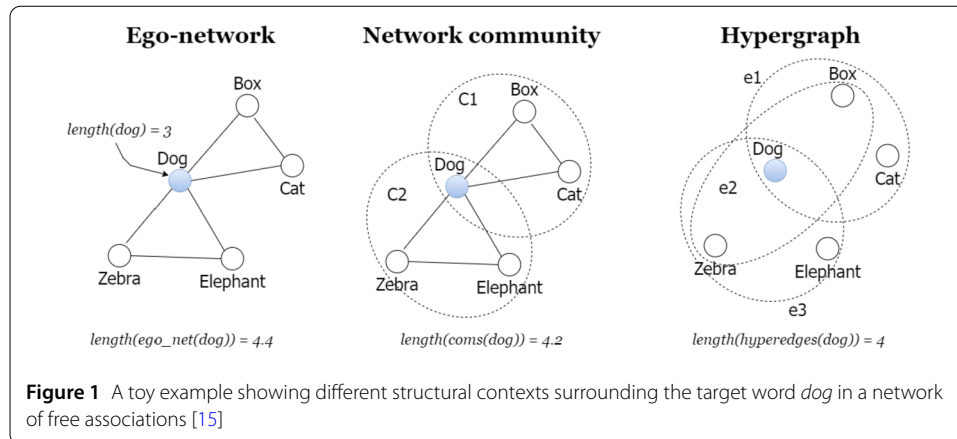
Ego-network

length(dog) = 3

Box

Dog

Cat

Zebra

Elephant

length(ego_net(dog)) = 4.4

Network community

C1

Box

C2

Dog

Cat

Zebra

Elephant

length(coms(dog)) = 4.2

Hypergraph

e1

Box

Dog

e2

Cat

Zebra

Elephant

e3

length(hyperedges(dog)) = 4

**Figure 1** A toy example showing different structural contexts surrounding the target word *dog* in a network of free associations [15]